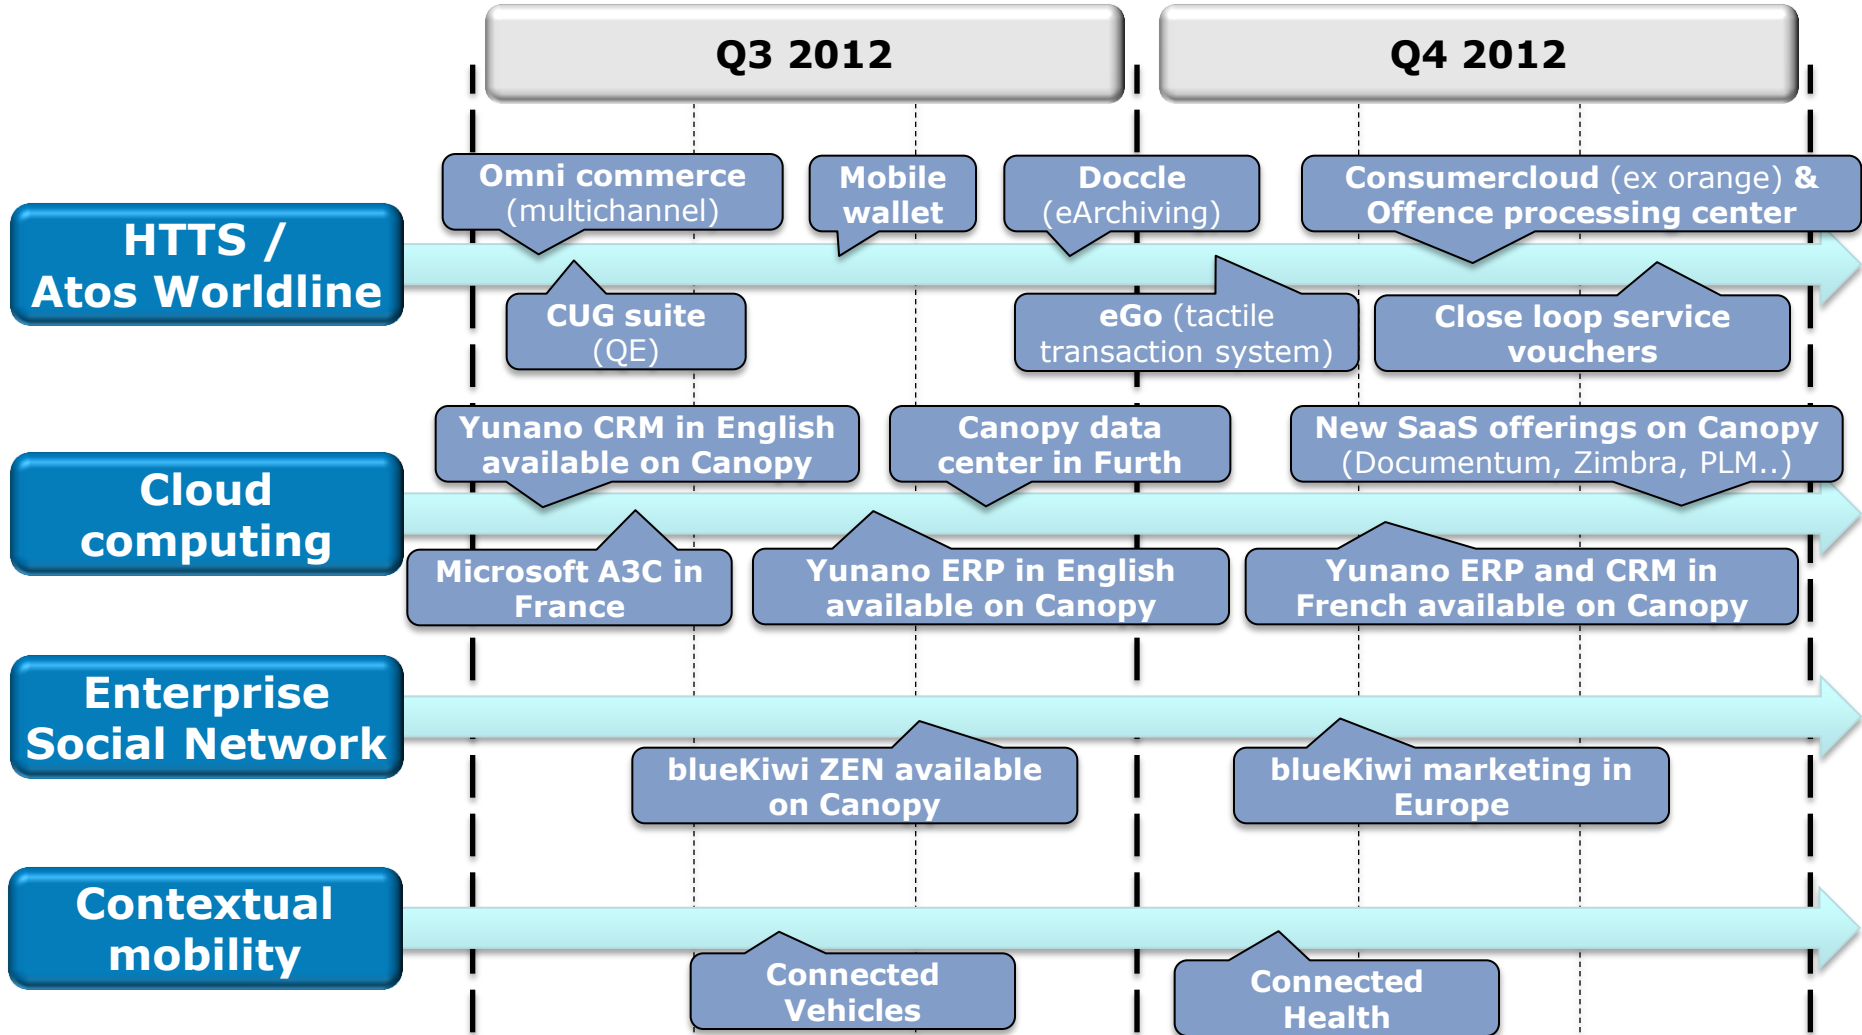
Q3 2012

Q4 2012

HTTS / Atos Worldline

Omni commerce (multichannel)

Mobile wallet

Doccle (eArchiving)

Consumercloud (ex orange) & Offence processing center

CUG suite (QE)

eGo (tactile transaction system)

Close loop service vouchers

Cloud computing

Yunano CRM in English available on Canopy

Canopy data center in Furth

New SaaS offerings on Canopy (Documentum, Zimbra, PLM..)

Microsoft A3C in France

Yunano ERP in English available on Canopy

Yunano ERP and CRM in French available on Canopy

Enterprise Social Network

blueKiwi ZEN available on Canopy

blueKiwi marketing in Europe

Contextual mobility

Connected Vehicles

Connected Health